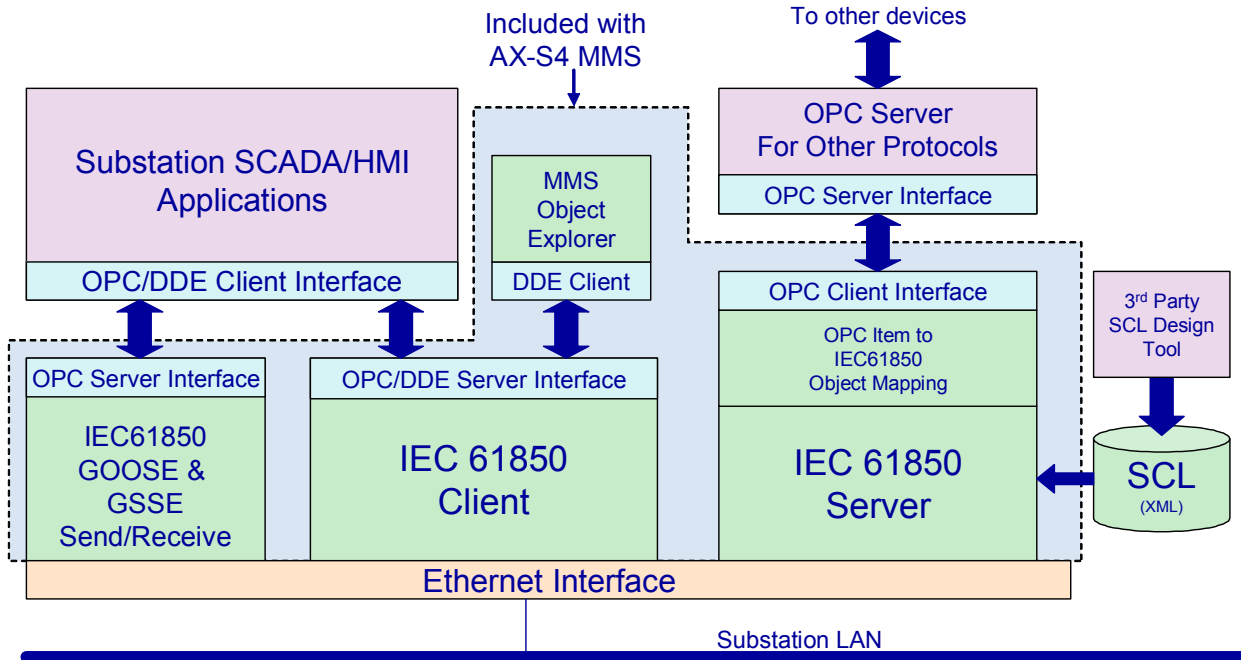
Included with AX-S4 MMS

To other devices

OPC Server For Other Protocols

OPC Server Interface

Substation SCADA/HMI Applications

OPC/DDE Client Interface

MMS Object Explorer

DDE Client

OPC Client Interface

OPC Item to IEC61850 Object Mapping

IEC 61850 Server

3rd Party SCL Design Tool

SCL (XML)

OPC Server Interface

IEC61850 GOOSE & GSSE Send/Receive

OPC/DDE Server Interface

IEC 61850 Client

Ethernet Interface

Substation LAN